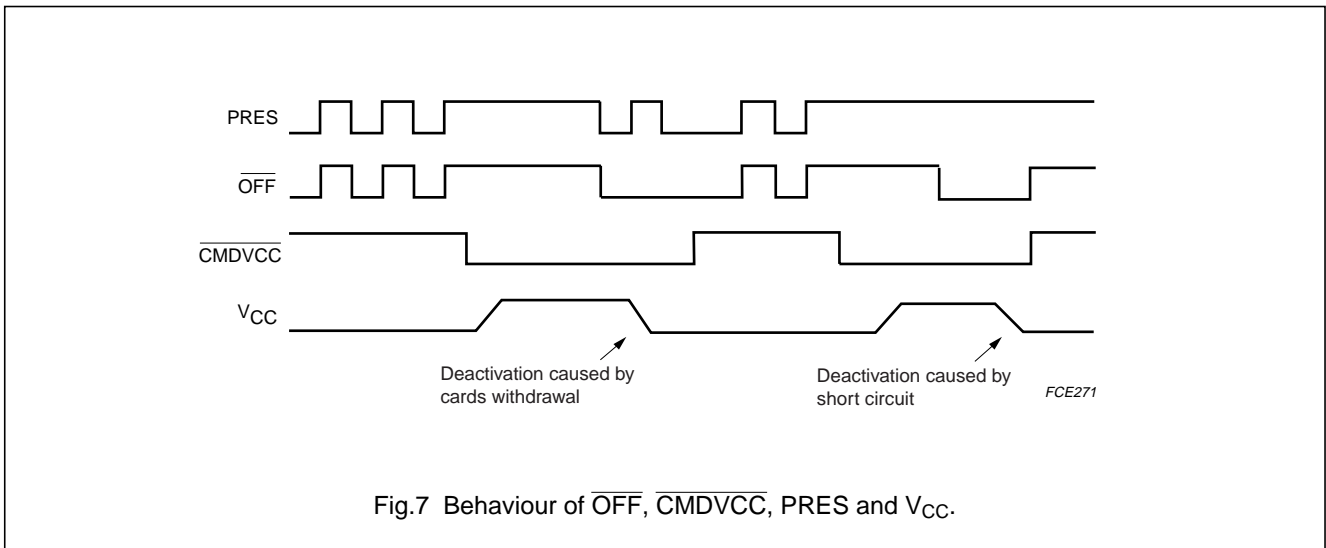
PRES

$\overline{\text{OFF}}$

$\overline{\text{CMDVCC}}$

$V_{CC}$

Deactivation caused by cards withdrawal

Deactivation caused by short circuit

FCE271

Fig.7 Behaviour of $\overline{\text{OFF}}$, $\overline{\text{CMDVCC}}$, PRES and $V_{CC}$.